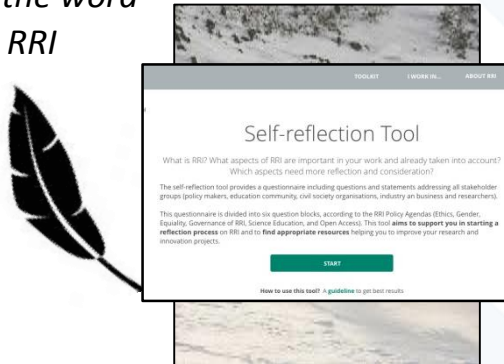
the word
RRI

TOOLKIT I WORK IN... ABOUT RRI

Self-reflection Tool

What is RRI? What aspects of RRI are important in your work and already taken into account? Which aspects need more reflection and consideration?

The self-reflection tool provides a questionnaire including questions and statements addressing all stakeholder groups (policy makers, education community, civil society organisations, industry an business and researchers).

This questionnaire is divided into six question blocks, according to the RRI Policy Agendas (Ethics, Gender, Equality, Governance of RRI, Science Education, and Open Access). This tool aims to support you in starting a reflection process on RRI and to find appropriate resources helping you to improve your research and innovation projects.

START

How to use this tool? A guideline to get best results